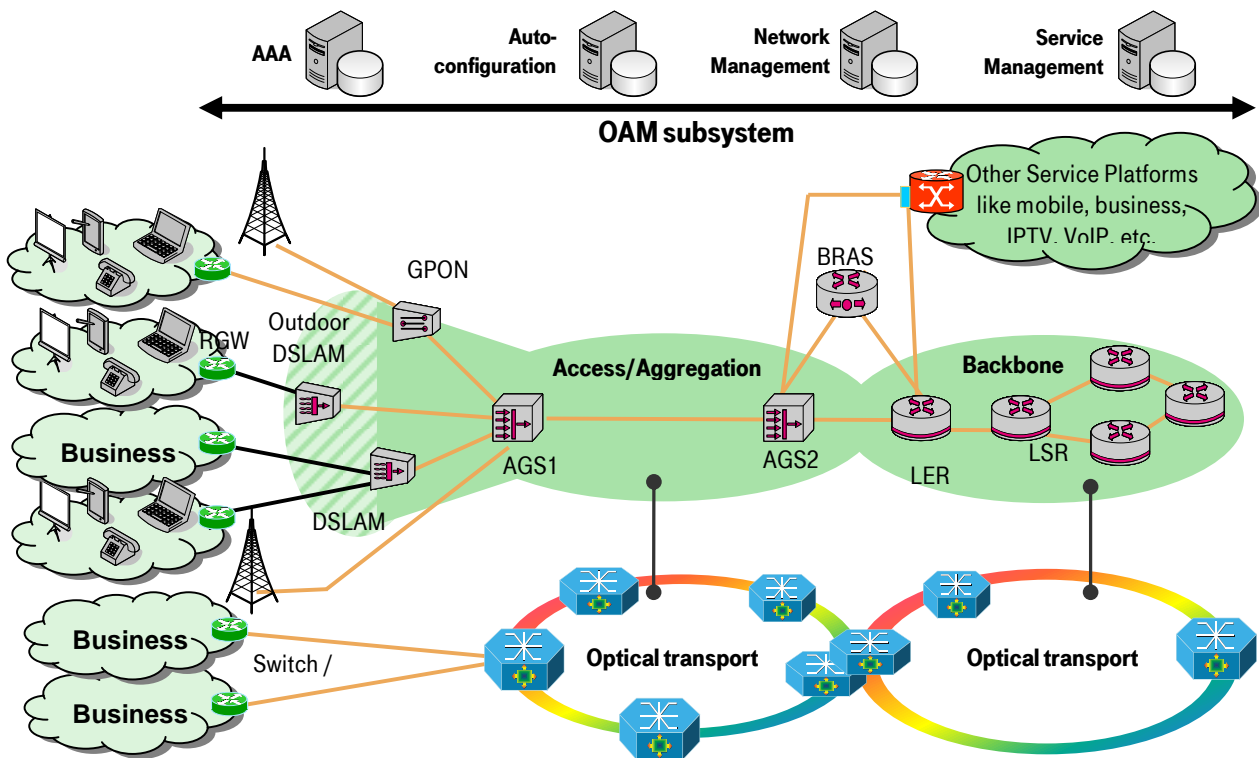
AAA

Auto-configuration

Network Management

Service Management

OAM subsystem

Other Service Platforms like mobile, business, IPTV, VoIP, etc.

GPON

BRAS

Outdoor DSLAM

RGW

Access/Aggregation

Backbone

Business

AGS1

AGS2

LER

LSR

DSLAM

Business

Switch /

Optical transport

Optical transport

Business